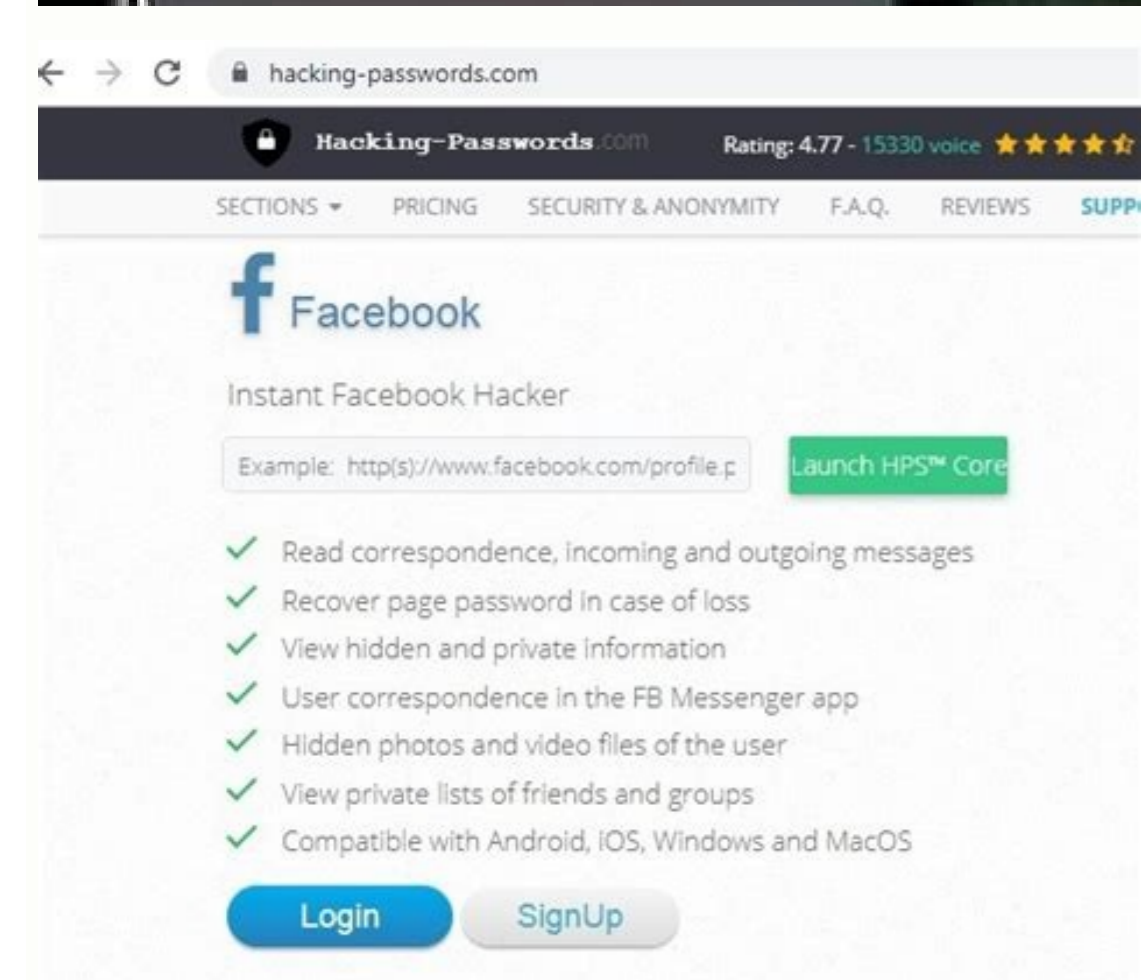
hacking-passwords.com

Hacking-Passwords.com

Rating: 4.77 - 15330 voice

SECTIONS ▾ PRICING SECURITY & ANONYMITY F.A.Q. REVIEWS SUPP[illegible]

f Facebook

Instant Facebook Hacker

Example: http(s)://www.facebook.com/profile.p

Launch HPS™ Core

Read correspondence, incoming and outgoing messages

Recover page password in case of loss

View hidden and private information

User correspondence in the FB Messenger app

Hidden photos and video files of the user

View private lists of friends and groups

Compatible with Android, IOS, Windows and MacOS

Login

SignUp